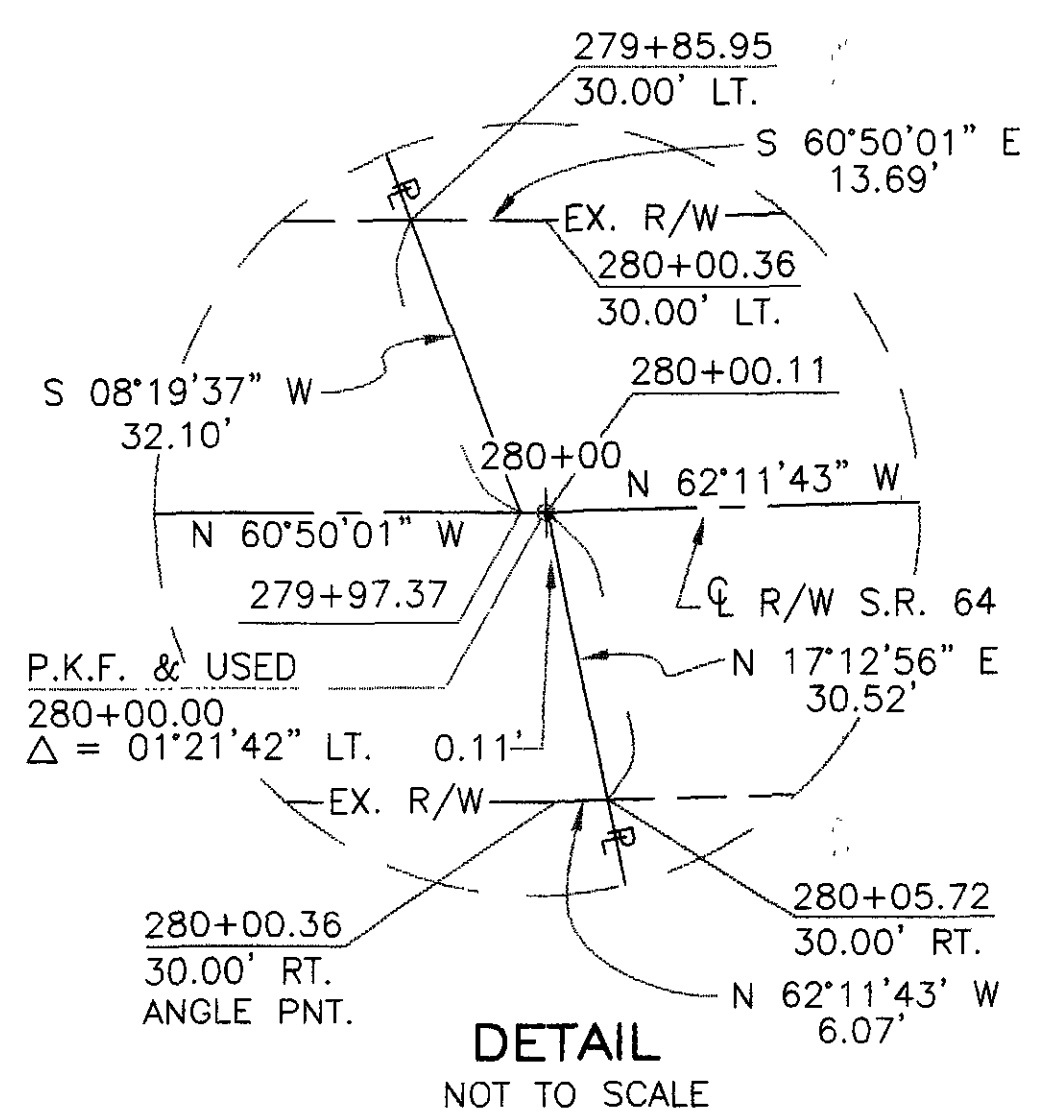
279+85.95
30.00' LT.

S 60°50'01" E
13.69'

EX. R/W

280+00.36
30.00' LT.

S 08°19'37" W
32.10'

280+00.11

280+00

N 62°11'43" W

N 60°50'01" W

279+97.37

℄ R/W S.R. 64

P.K.F. & USED
280+00.00
$\triangle$ = 01°21'42" LT.

0.11'

N 17°12'56" E
30.52'

EX. R/W

280+00.36
30.00' RT.
ANGLE PNT.

280+05.72
30.00' RT.

N 62°11'43' W
6.07'

DETAIL
NOT TO SCALE